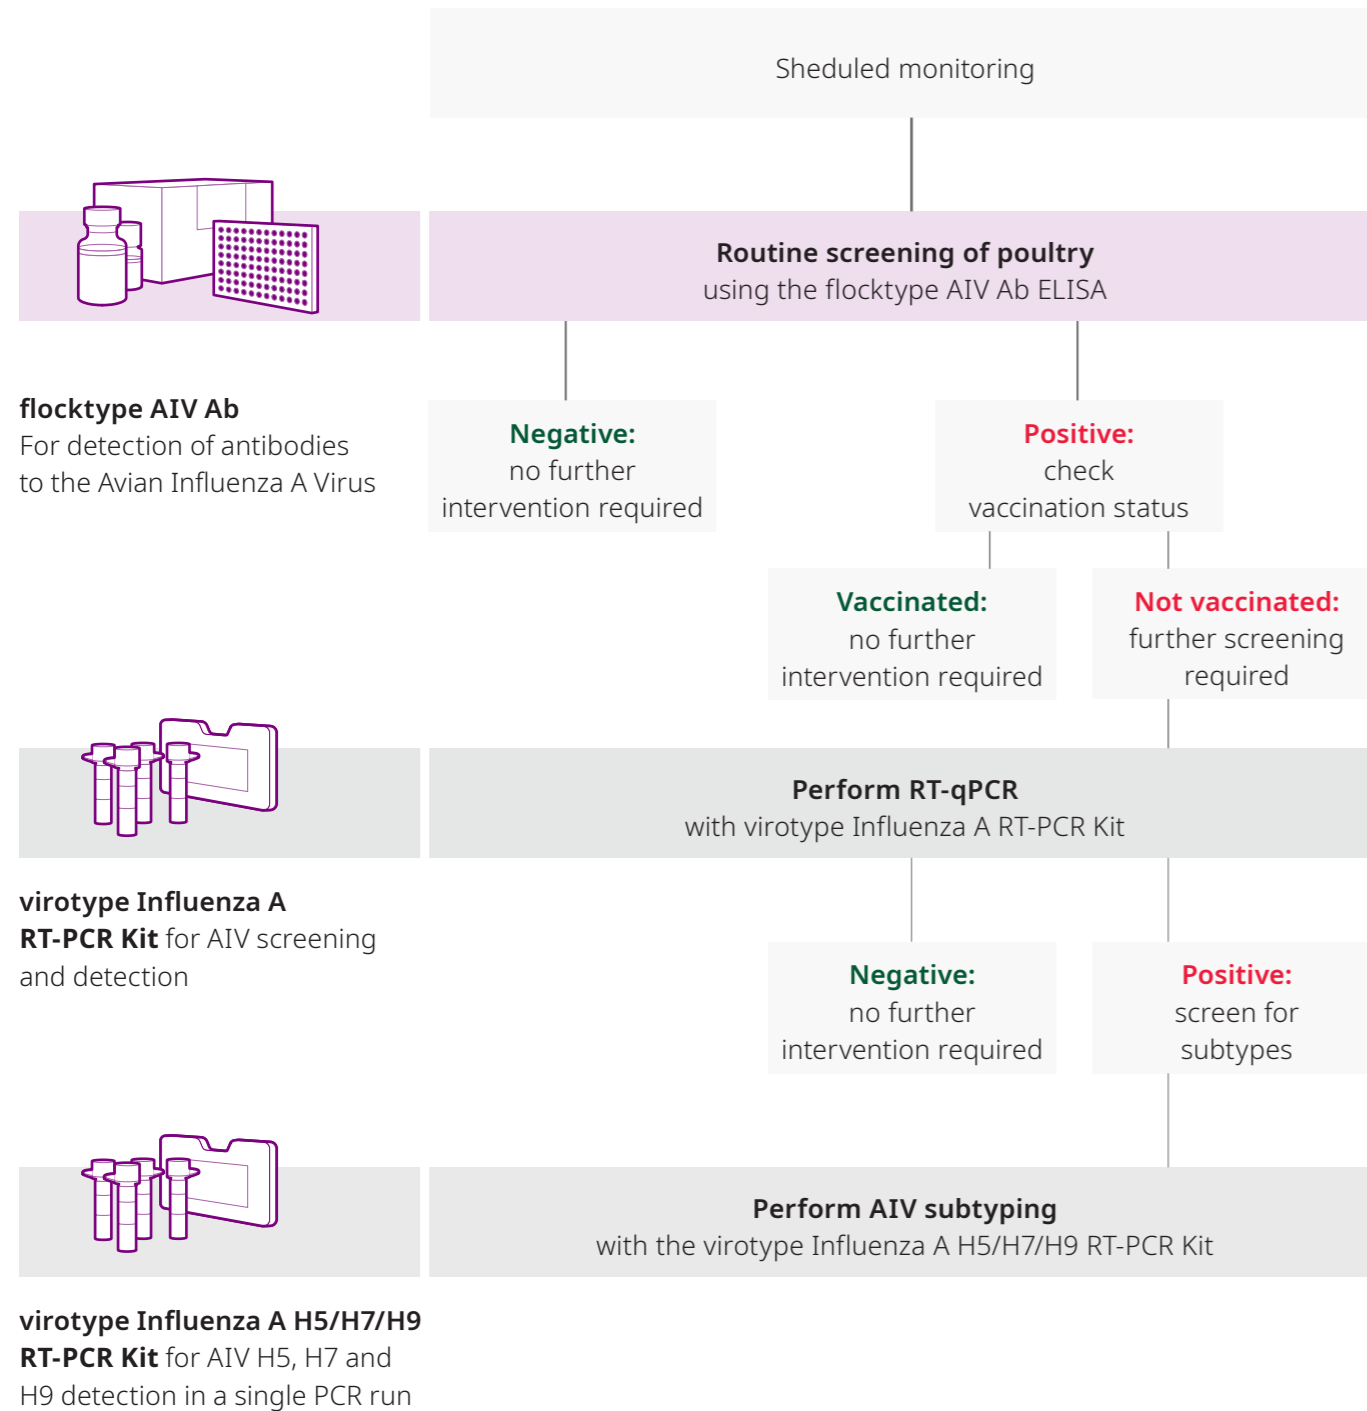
Sheduled monitoring

**Routine screening of poultry**
using the flocktype AIV Ab ELISA

**flocktype AIV Ab**
For detection of antibodies to the Avian Influenza A Virus

**Negative:**
no further intervention required

**Positive:**
check vaccination status

**Vaccinated:**
no further intervention required

**Not vaccinated:**
further screening required

**Perform RT-qPCR**
with virotype Influenza A RT-PCR Kit

**virotype Influenza A RT-PCR Kit** for AIV screening and detection

**Negative:**
no further intervention required

**Positive:**
screen for subtypes

**Perform AIV subtyping**
with the virotype Influenza A H5/H7/H9 RT-PCR Kit

**virotype Influenza A H5/H7/H9 RT-PCR Kit** for AIV H5, H7 and H9 detection in a single PCR run